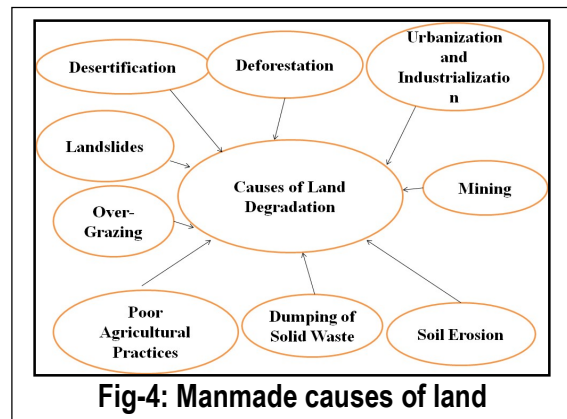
Desertification

Deforestation

Urbanization and Industrialization

Landslides

Causes of Land Degradation

Mining

Over-Grazing

Poor Agricultural Practices

Dumping of Solid Waste

Soil Erosion

Fig-4: Manmade causes of land